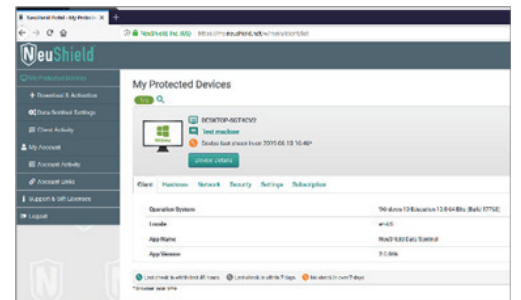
NeuShield Portal - My Protecte ×  +

NeuShield Inc (US)  https://my.neushield.net/mainstation/list

NeuShield

My Protected Devices
Download & Activation
Data Sentinel Settings
Client Activity
My Account
Account Activity
Account Links
Support & Gift Licenses
Logout

My Protected Devices

DESKTOP-NGTKCV2
Test machine
Device last check in on 2019.08.13 16:46
Device Details

Client  Hardware  Network  Security  Settings  Subscription

| | |
|---|---|
| Operating System | Windows 10 Education 10.0 64 Bits (Build 17763) |
| Locale | en-US |
| App Name | NeuShield Data Sentinel |
| App Version | 2.0.666 |

Last check in within last 48 hours  Last check in within 7 days  No check in over 7 days